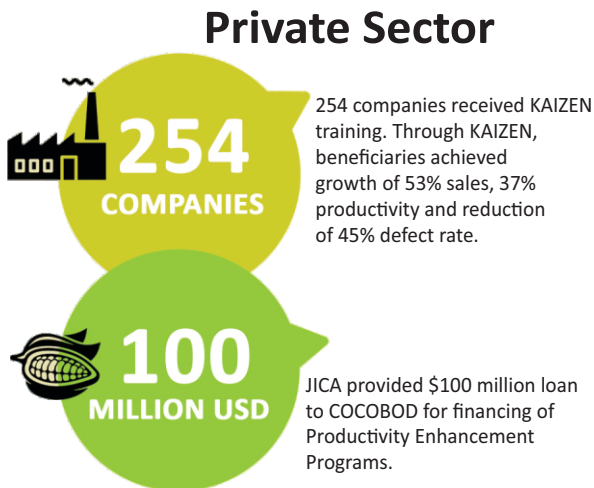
Private Sector

254
COMPANIES

254 companies received KAIZEN training. Through KAIZEN, beneficiaries achieved growth of 53% sales, 37% productivity and reduction of 45% defect rate.

100
MILLION USD

JICA provided $100 million loan to COCOBOD for financing of Productivity Enhancement Programs.